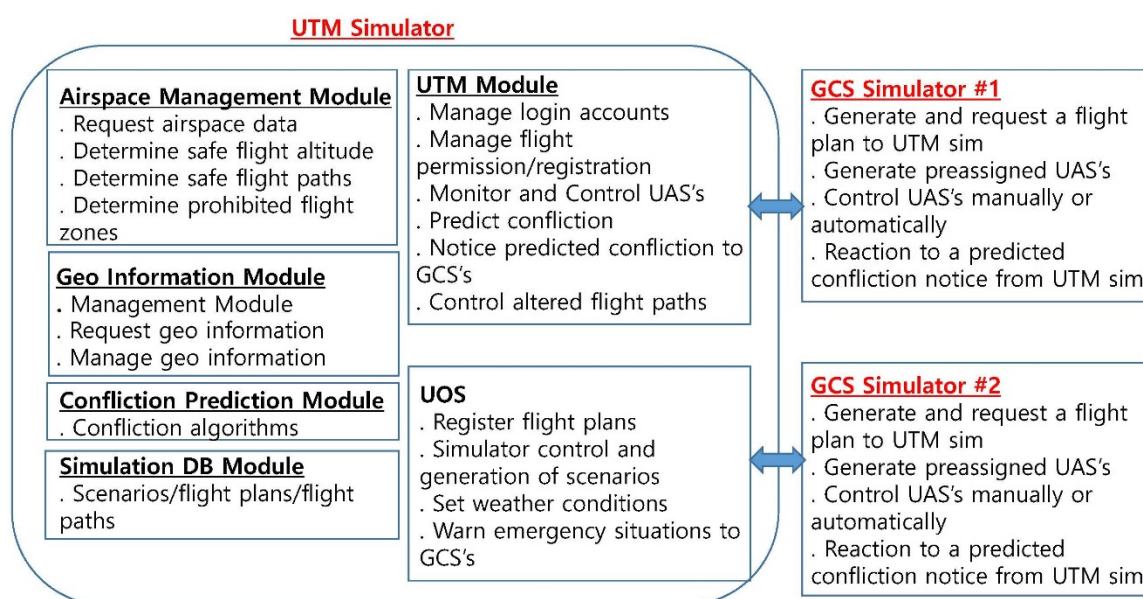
UTM Simulator

Airspace Management Module
. Request airspace data
. Determine safe flight altitude
. Determine safe flight paths
. Determine prohibited flight zones

Geo Information Module
. Management Module
. Request geo information
. Manage geo information

Confliction Prediction Module
. Confliction algorithms

Simulation DB Module
. Scenarios/flight plans/flight paths

UTM Module
. Manage login accounts
. Manage flight permission/registration
. Monitor and Control UAS's
. Predict confliction
. Notice predicted confliction to GCS's
. Control altered flight paths

UOS
. Register flight plans
. Simulator control and generation of scenarios
. Set weather conditions
. Warn emergency situations to GCS's

GCS Simulator #1
. Generate and request a flight plan to UTM sim
. Generate preassigned UAS's
. Control UAS's manually or automatically
. Reaction to a predicted confliction notice from UTM sim

GCS Simulator #2
. Generate and request a flight plan to UTM sim
. Generate preassigned UAS's
. Control UAS's manually or automatically
. Reaction to a predicted confliction notice from UTM sim